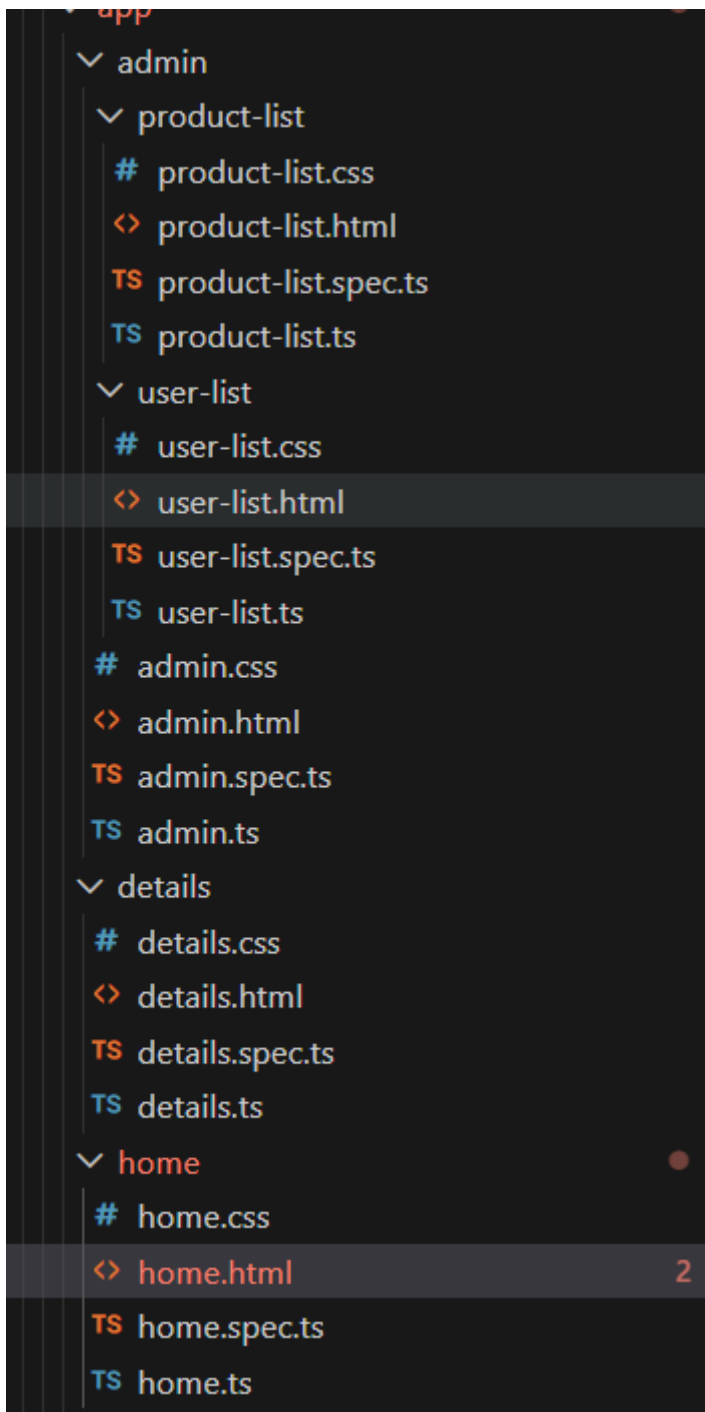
app
admin
product-list
# product-list.css
<> product-list.html
TS product-list.spec.ts
TS product-list.ts
user-list
# user-list.css
<> user-list.html
TS user-list.spec.ts
TS user-list.ts
# admin.css
<> admin.html
TS admin.spec.ts
TS admin.ts
details
# details.css
<> details.html
TS details.spec.ts
TS details.ts
home
# home.css
<> home.html 2
TS home.spec.ts
TS home.ts